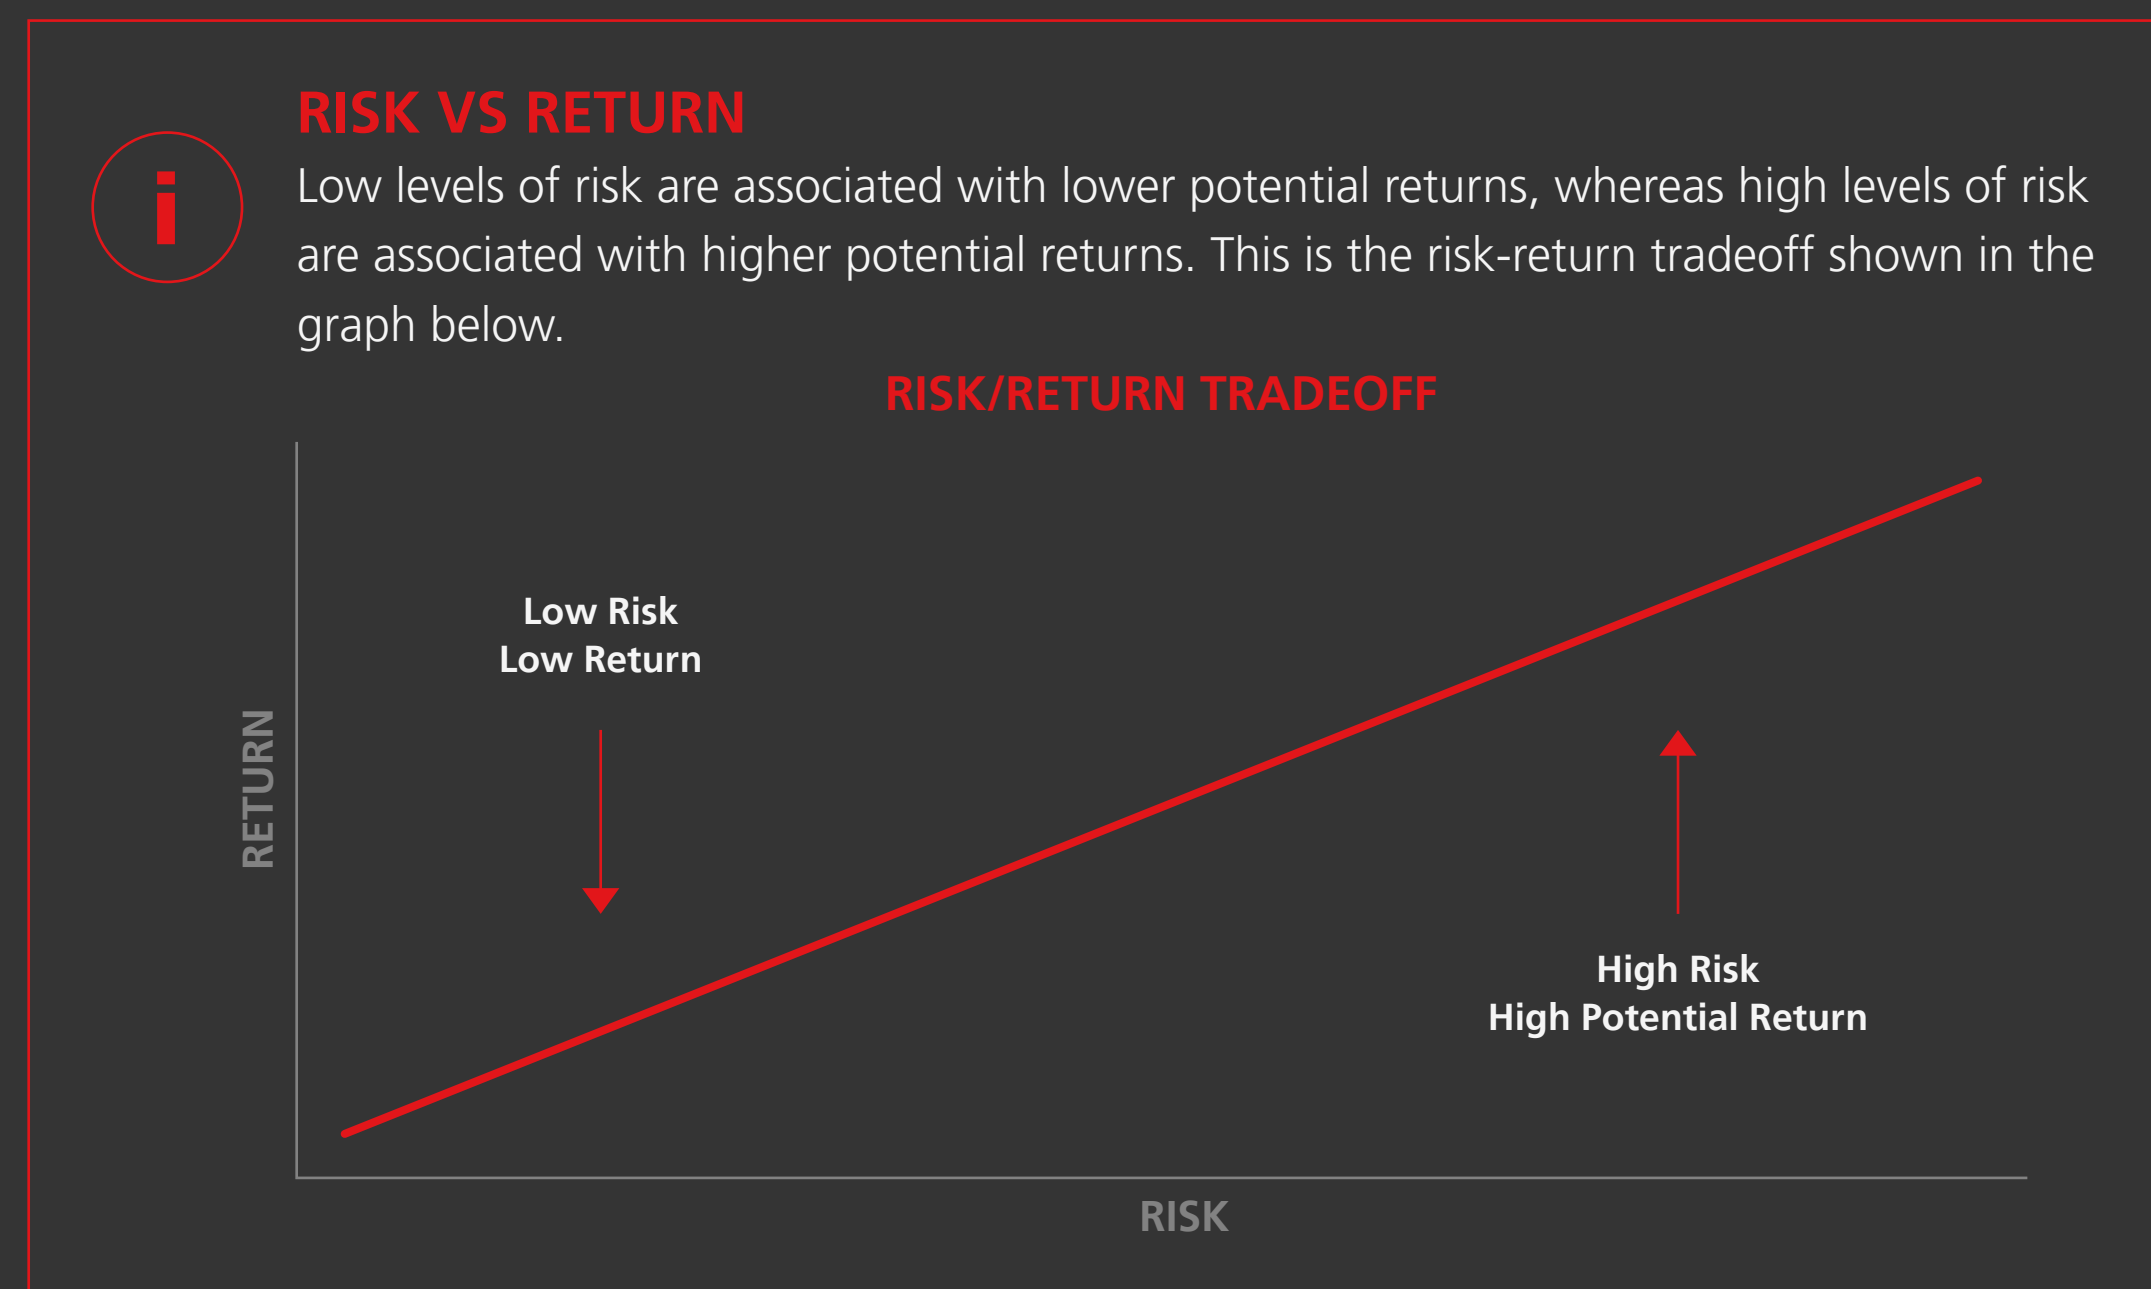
RISK VS RETURN

Low levels of risk are associated with lower potential returns, whereas high levels of risk are associated with higher potential returns. This is the risk-return tradeoff shown in the graph below.

RISK/RETURN TRADEOFF

Low Risk
Low Return

RETURN

High Risk
High Potential Return

RISK